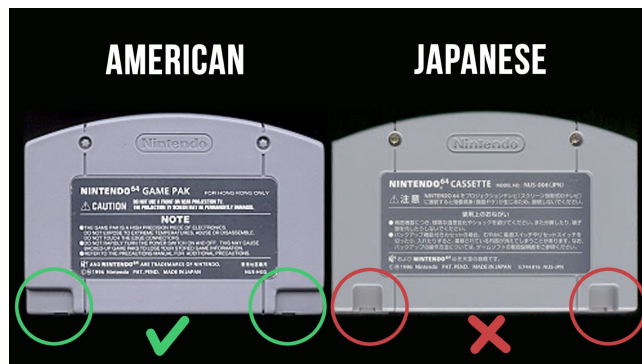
AMERICAN

Nintendo

NINTENDO64 GAME PAK FOR HONG KONG ONLY

⚠ CAUTION DO NOT USE A FRONT OR REAR PROJECTION TV OR PROJECTION TV SCREEN MAY BE PERMANENTLY DAMAGED.

NOTE

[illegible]

©1996 Nintendo PAT. PEND. MADE IN JAPAN NUS-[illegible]

JAPANESE

Nintendo

NINTENDO64 CASSETTE MODEL NO. NUS-006(JPN)

⚠ 注意 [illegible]

使用上のおねがい

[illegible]

©1996 Nintendo PAT. PEND. MADE IN JAPAN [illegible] NUS-JPN